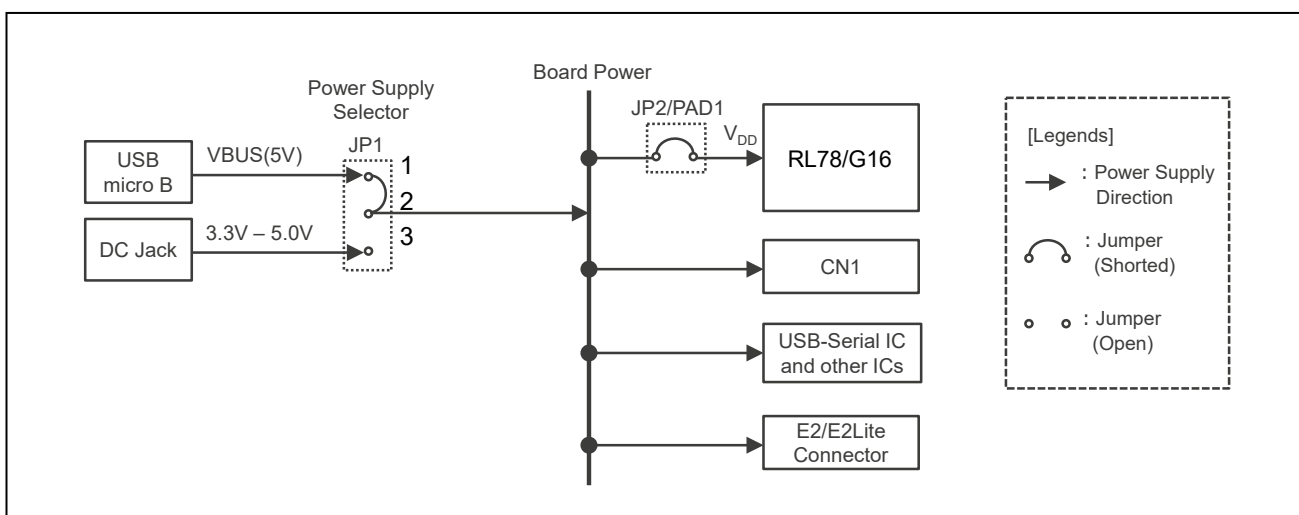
Power Supply Selector

Board Power

USB micro B

VBUS(5V)

JP1

1

2

3

DC Jack

3.3V – 5.0V

JP2/PAD1

$V_{DD}$

RL78/G16

CN1

USB-Serial IC and other ICs

E2/E2Lite Connector

[Legends]

: Power Supply Direction

: Jumper (Shorted)

: Jumper (Open)